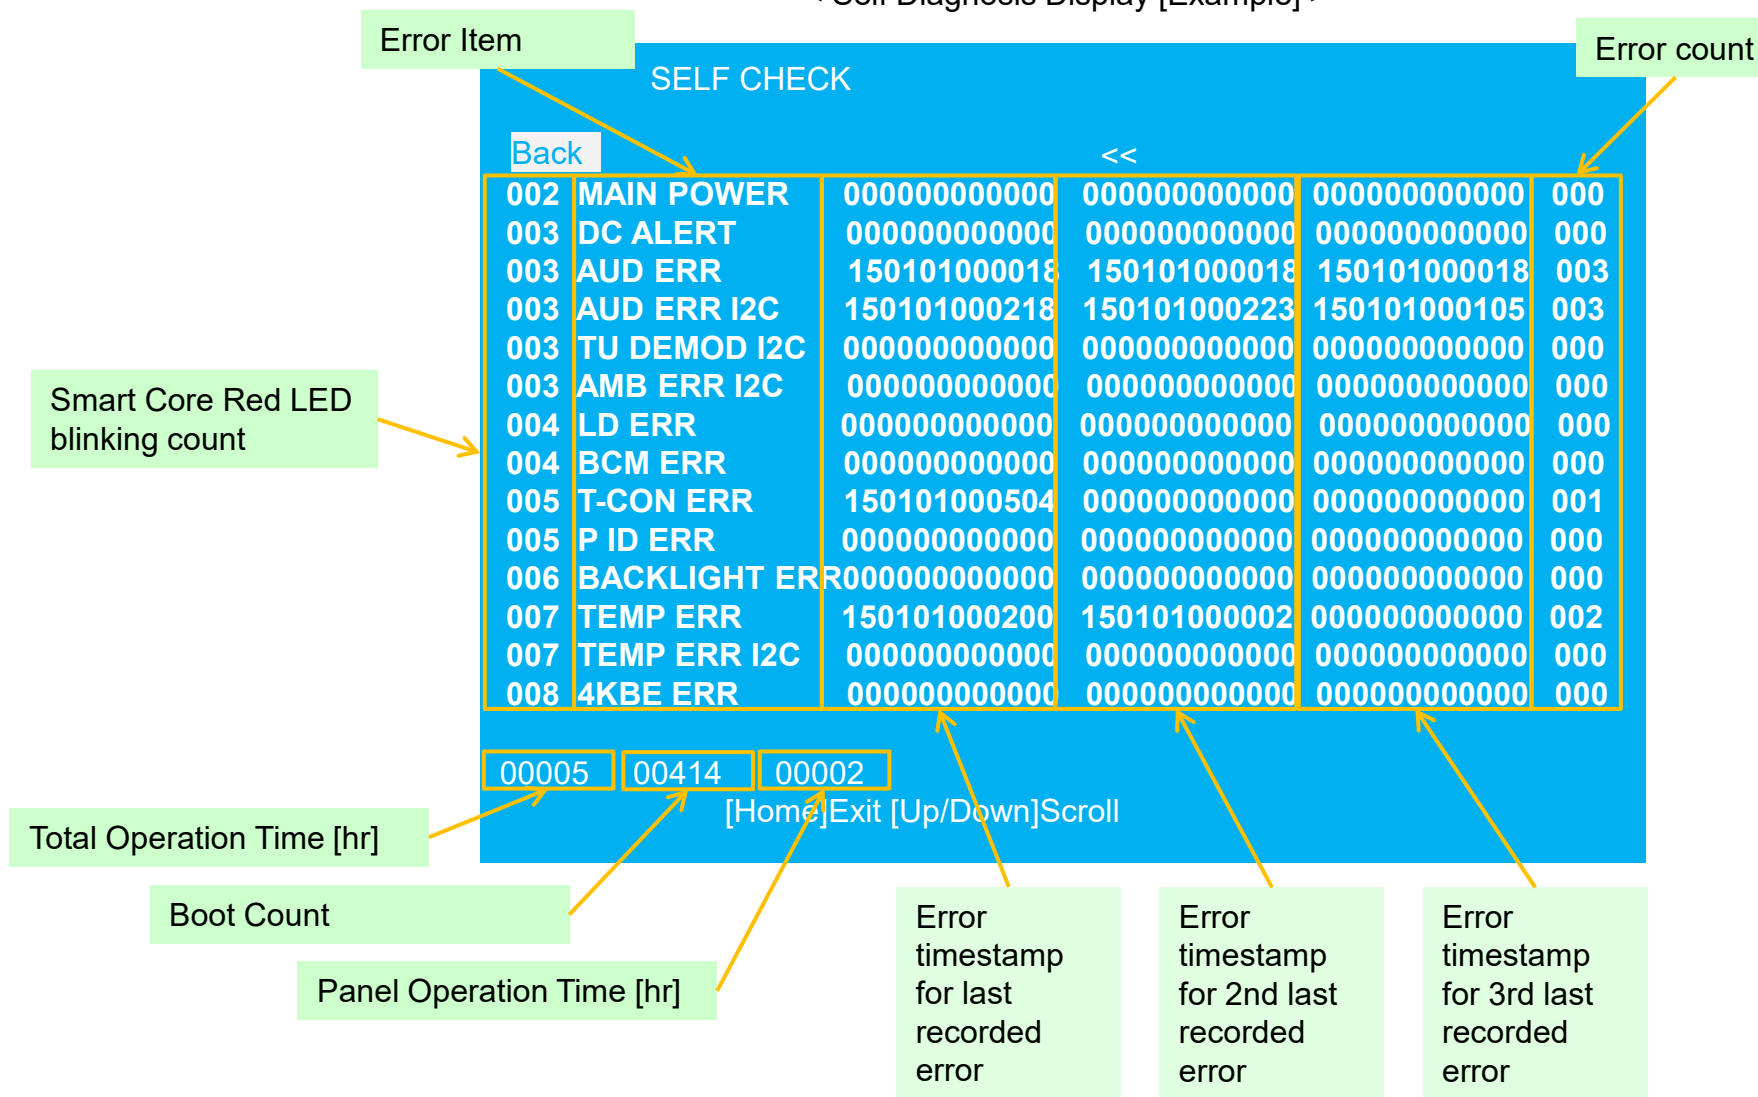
< Self Diagnosis Display [Example] >

Error Item

Error count

SELF CHECK

Back

<<

| 002 | MAIN POWER | 000000000000 | 000000000000 | 000000000000 | 000 |
|---|---|---|---|---|---|
| 003 | DC ALERT | 000000000000 | 000000000000 | 000000000000 | 000 |
| 003 | AUD ERR | 150101000018 | 150101000018 | 150101000018 | 003 |
| 003 | AUD ERR I2C | 150101000218 | 150101000223 | 150101000105 | 003 |
| 003 | TU DEMOD I2C | 000000000000 | 000000000000 | 000000000000 | 000 |
| 003 | AMB ERR I2C | 000000000000 | 000000000000 | 000000000000 | 000 |
| 004 | LD ERR | 000000000000 | 000000000000 | 000000000000 | 000 |
| 004 | BCM ERR | 000000000000 | 000000000000 | 000000000000 | 000 |
| 005 | T-CON ERR | 150101000504 | 000000000000 | 000000000000 | 001 |
| 005 | P ID ERR | 000000000000 | 000000000000 | 000000000000 | 000 |
| 006 | BACKLIGHT ERR | 000000000000 | 000000000000 | 000000000000 | 000 |
| 007 | TEMP ERR | 150101000200 | 150101000002 | 000000000000 | 002 |
| 007 | TEMP ERR I2C | 000000000000 | 000000000000 | 000000000000 | 000 |
| 008 | 4KBE ERR | 000000000000 | 000000000000 | 000000000000 | 000 |

Smart Core Red LED blinking count

00005 00414 00002

[Home]Exit [Up/Down]Scroll

Total Operation Time [hr]

Boot Count

Panel Operation Time [hr]

Error timestamp for last recorded error

Error timestamp for 2nd last recorded error

Error timestamp for 3rd last recorded error